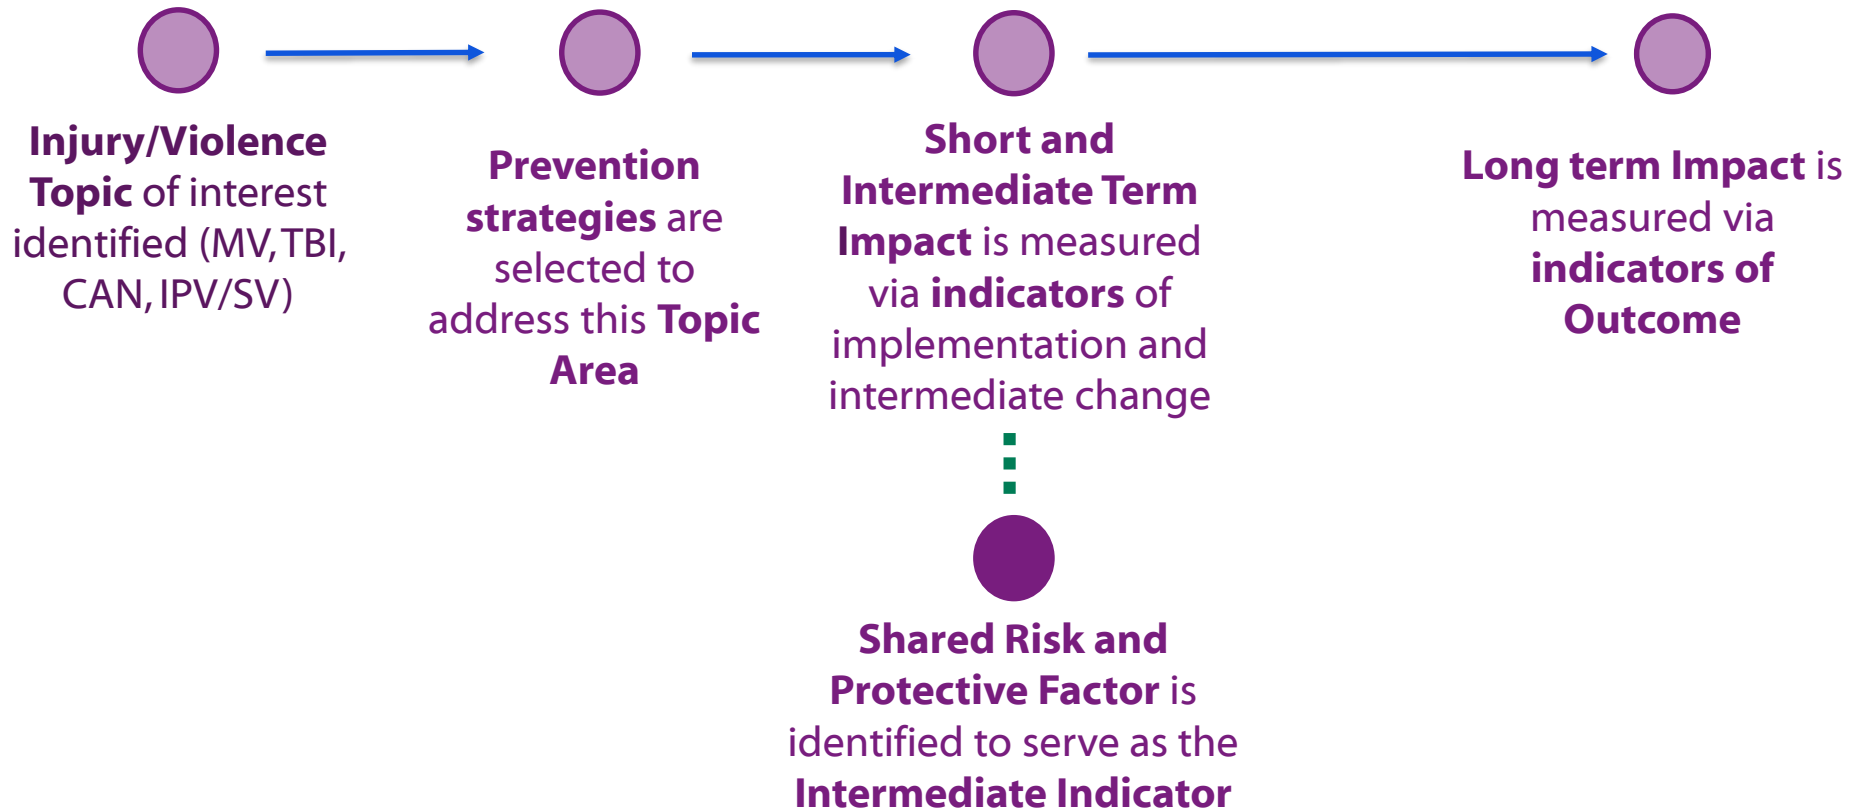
Injury/Violence Topic of interest identified (MV, TBI, CAN, IPV/SV)

Prevention strategies are selected to address this Topic Area

Short and Intermediate Term Impact is measured via indicators of implementation and intermediate change

Long term Impact is measured via indicators of Outcome

Shared Risk and Protective Factor is identified to serve as the Intermediate Indicator